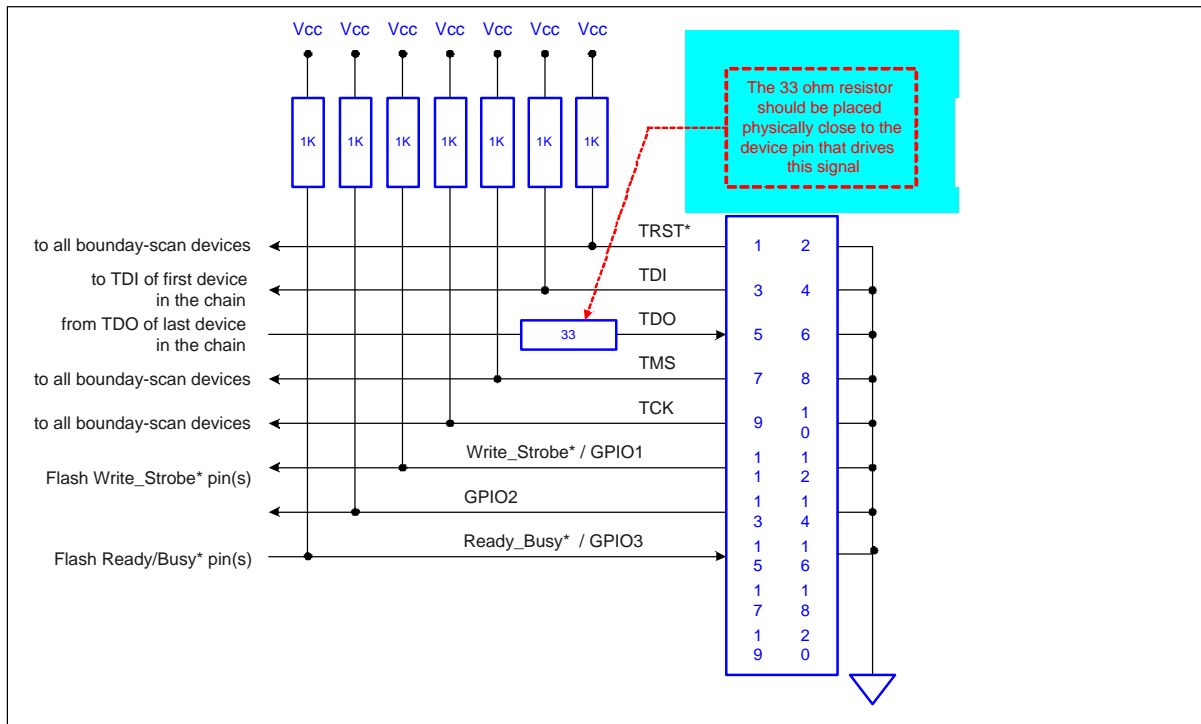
Vcc Vcc Vcc Vcc Vcc Vcc Vcc

1K 1K 1K 1K 1K 1K 1K

The 33 ohm resistor should be placed physically close to the device pin that drives this signal

to all bounday-scan devices

TRST*

1 2

to TDI of first device in the chain

TDI

3 4

from TDO of last device in the chain

33

TDO

5 6

to all bounday-scan devices

TMS

7 8

to all bounday-scan devices

TCK

9 10

Flash Write_Strobe* pin(s)

Write_Strobe* / GPIO1

11 12

GPIO2

13 14

Flash Ready/Busy* pin(s)

Ready_Busy* / GPIO3

15 16

17 18

19 20